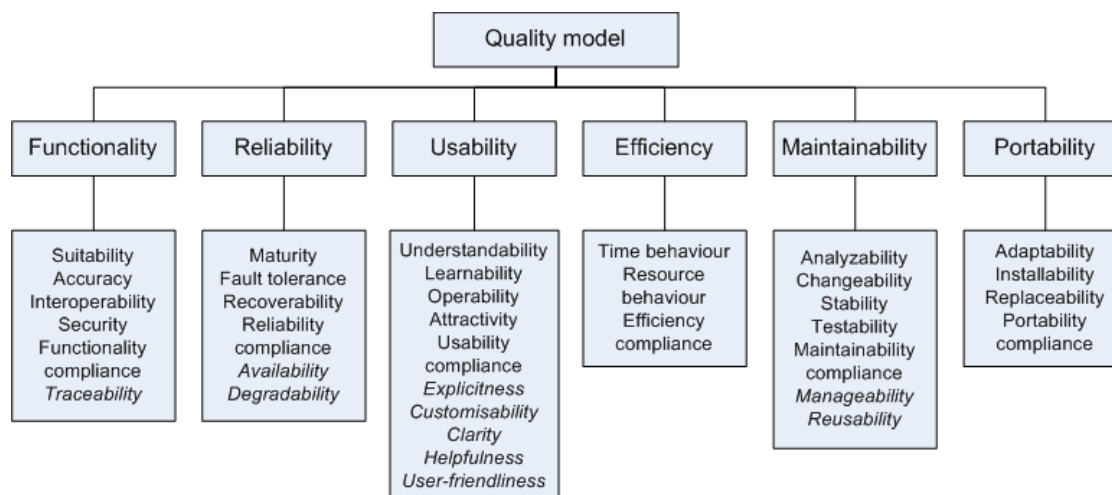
Quality model

Functionality

Suitability
Accuracy
Interoperability
Security
Functionality compliance
*Traceability*

Reliability

Maturity
Fault tolerance
Recoverability
Reliability compliance
*Availability*
*Degradability*

Usability

Understandability
Learnability
Operability
Attractivity
Usability compliance
*Explicitness*
*Customisability*
*Clarity*
*Helpfulness*
*User-friendliness*

Efficiency

Time behaviour
Resource behaviour
Efficiency compliance

Maintainability

Analyzability
Changeability
Stability
Testability
Maintainability compliance
*Manageability*
*Reusability*

Portability

Adaptability
Installability
Replaceability
Portability compliance